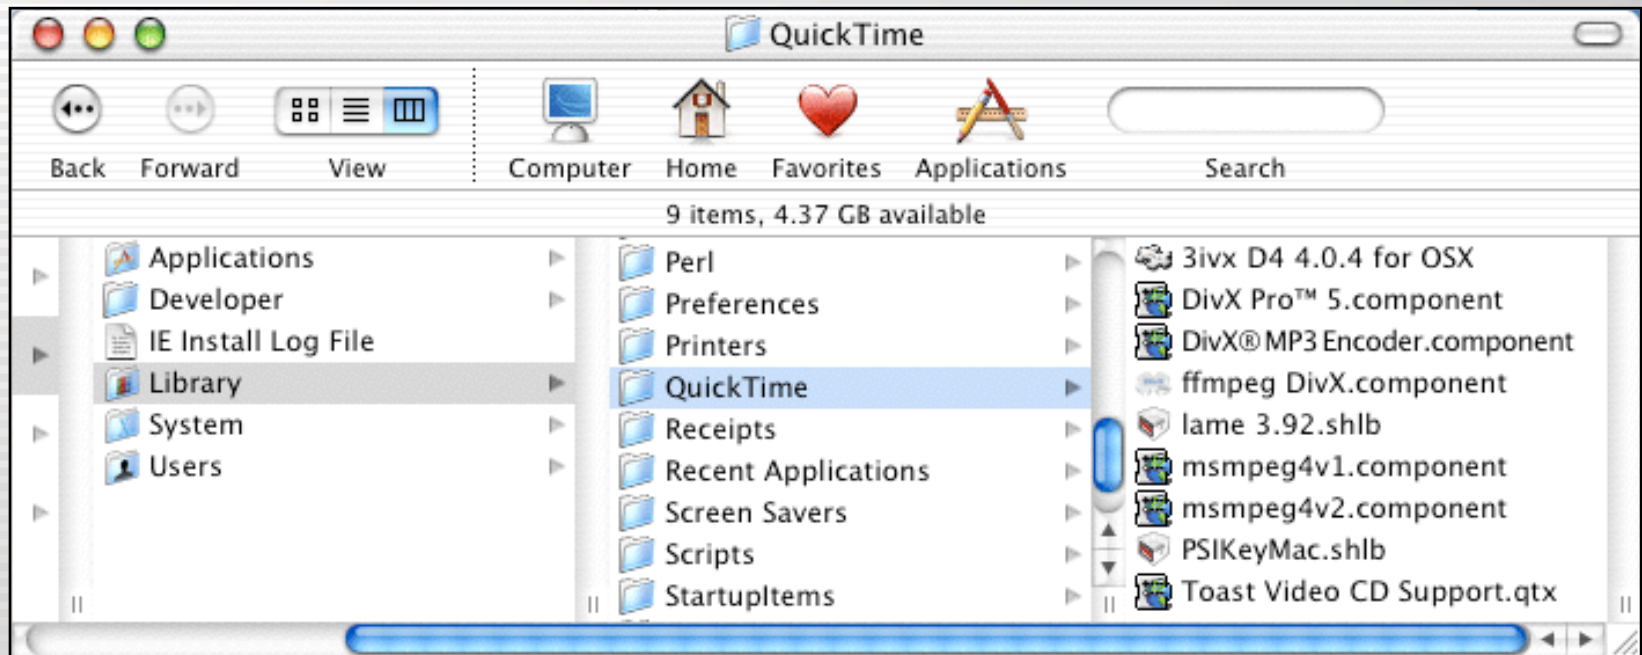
QuickTime

Back Forward View Computer Home Favorites Applications Search

9 items, 4.37 GB available

Applications
Developer
IE Install Log File
Library
System
Users

Perl
Preferences
Printers
QuickTime
Receipts
Recent Applications
Screen Savers
Scripts
StartupItems

3ivx D4 4.0.4 for OSX
DivX Pro™ 5.component
DivX® MP3 Encoder.component
ffmpeg DivX.component
lame 3.92.shlb
msmpeg4v1.component
msmpeg4v2.component
PSIKeyMac.shlb
Toast Video CD Support.qtx